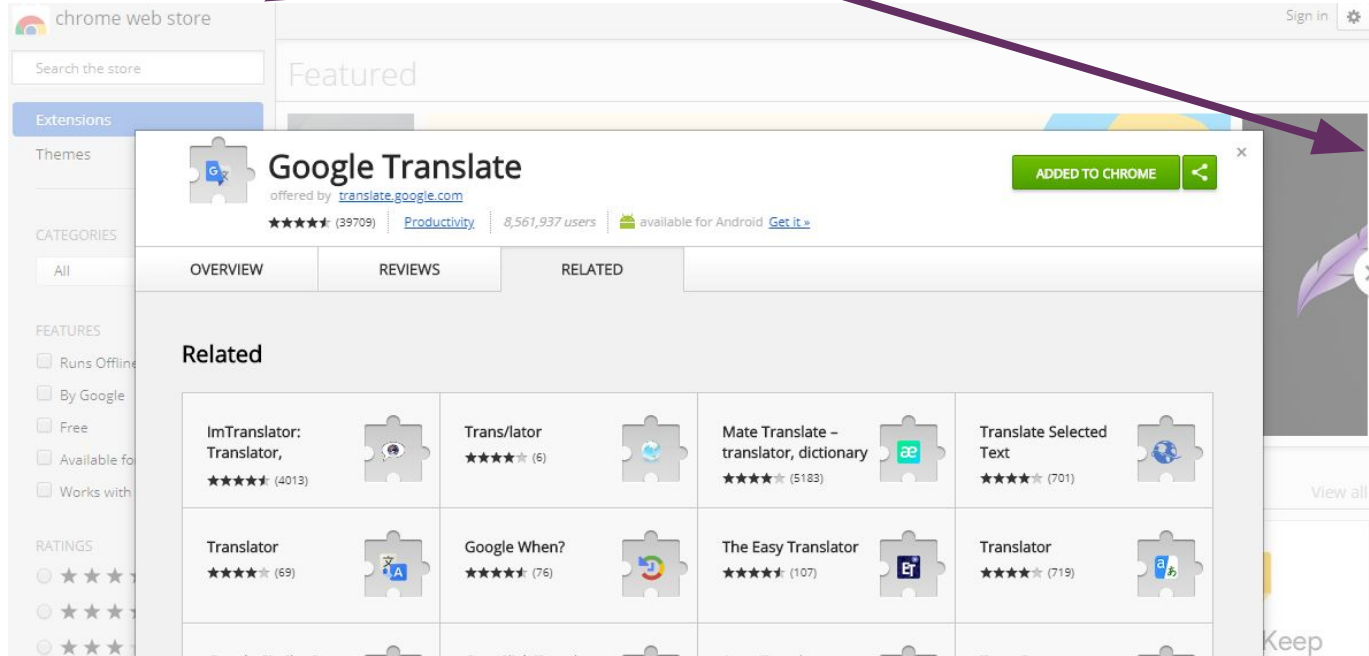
chrome web store

Sign in

Search the store

Featured

Extensions

Themes

CATEGORIES

All

FEATURES

Runs Offlin

By Google

Free

Available fo

Works with

RATINGS

★★★

★★★

★★★

Google Translate

offered by translate.google.com

★★★★★ (39709) Productivity 8,561,937 users available for Android Get it »

ADDED TO CHROME

×

OVERVIEW

REVIEWS

RELATED

Related

| ImTranslator: Translator, ★★★★★ (4013) | Trans/lator ★★★★★ (6) | Mate Translate – translator, dictionary ★★★★★ (5183) | Translate Selected Text ★★★★★ (701) |
|---|---|---|---|
| Translator ★★★★★ (69) | Google When? ★★★★★ (76) | The Easy Translator ★★★★★ (107) | Translator ★★★★★ (719) |

View all

Keep